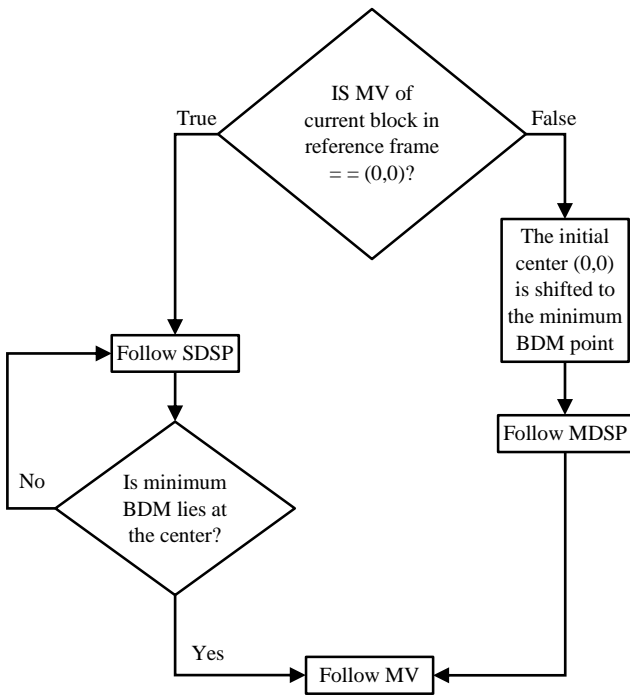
IS MV of current block in reference frame = = (0,0)?

True

False

The initial center (0,0) is shifted to the minimum BDM point

Follow SDSP

Follow MDSP

No

Is minimum BDM lies at the center?

Yes

Follow MV